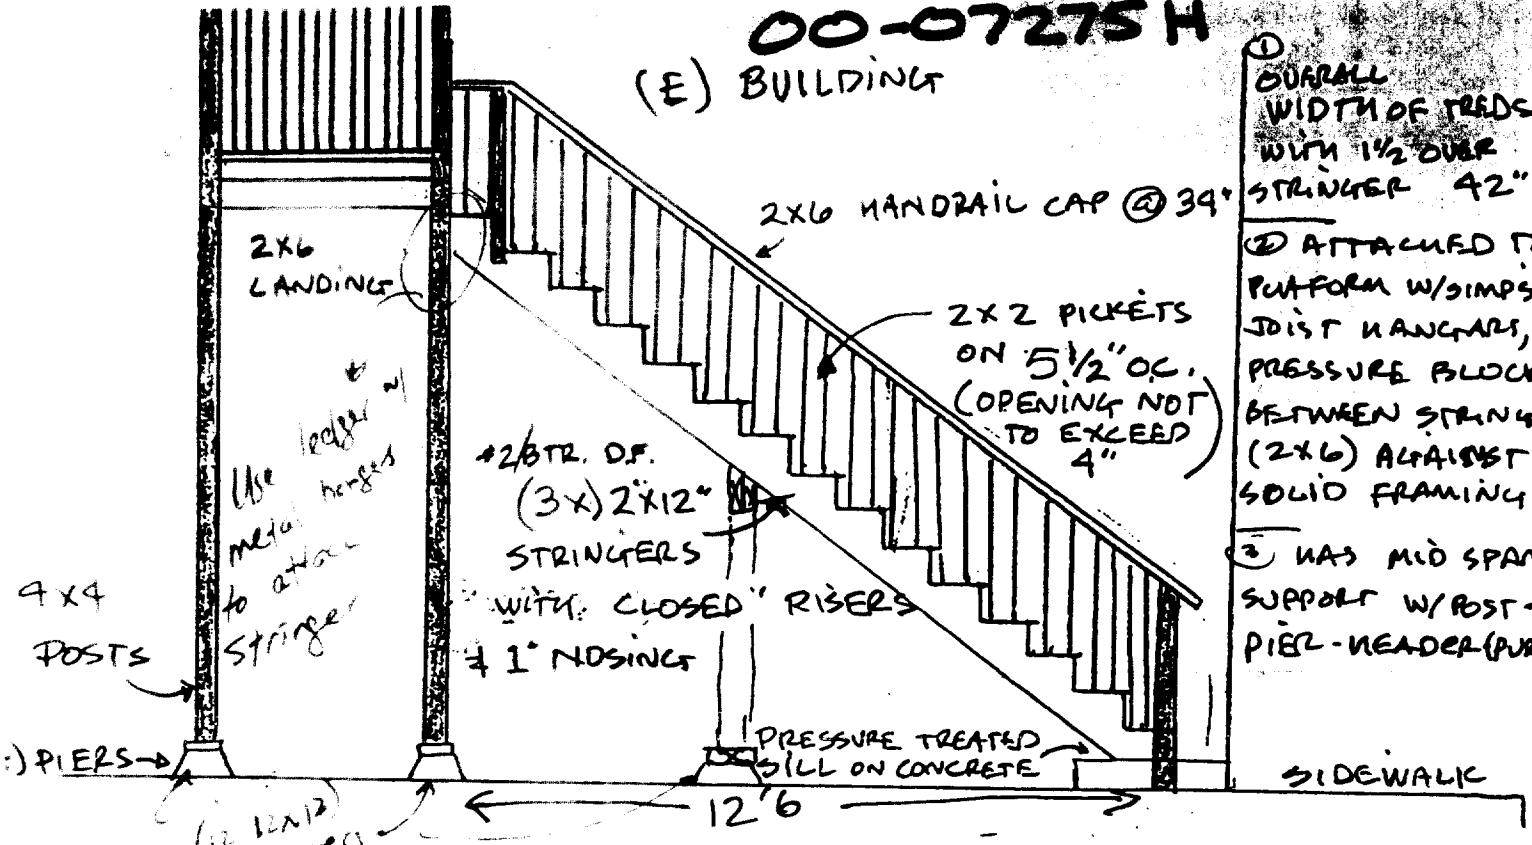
00-07275 H

(E) BUILDING

① OVERALL WIDTH OF TREDS WITH 1½ OVER STRINGER 42"

② ATTACHED T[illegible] PLATFORM W/SIMPS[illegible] JOIST HANGARS, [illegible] PRESSURE BLOCK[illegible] BETWEEN STRING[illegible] (2X6) AGAINST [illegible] SOLID FRAMING

③ HAS MID SPAN SUPPORT W/POST - PIER - HEADER(PU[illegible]

2X6 HANDRAIL CAP @ 34"

2X6 LANDING

2X2 PICKETS ON $5\frac{1}{2}$" O.C. (OPENING NOT TO EXCEED 4")

#2/BTR. D.F. (3X) 2"X12" STRINGERS WITH CLOSED RISERS & 1" NOSING

Use ledger w/ metal hangers to attach stringer

4X4 POSTS

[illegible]) PIERS

PRESSURE TREATED SILL ON CONCRETE

SIDEWALK

12'6

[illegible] 12x12 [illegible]